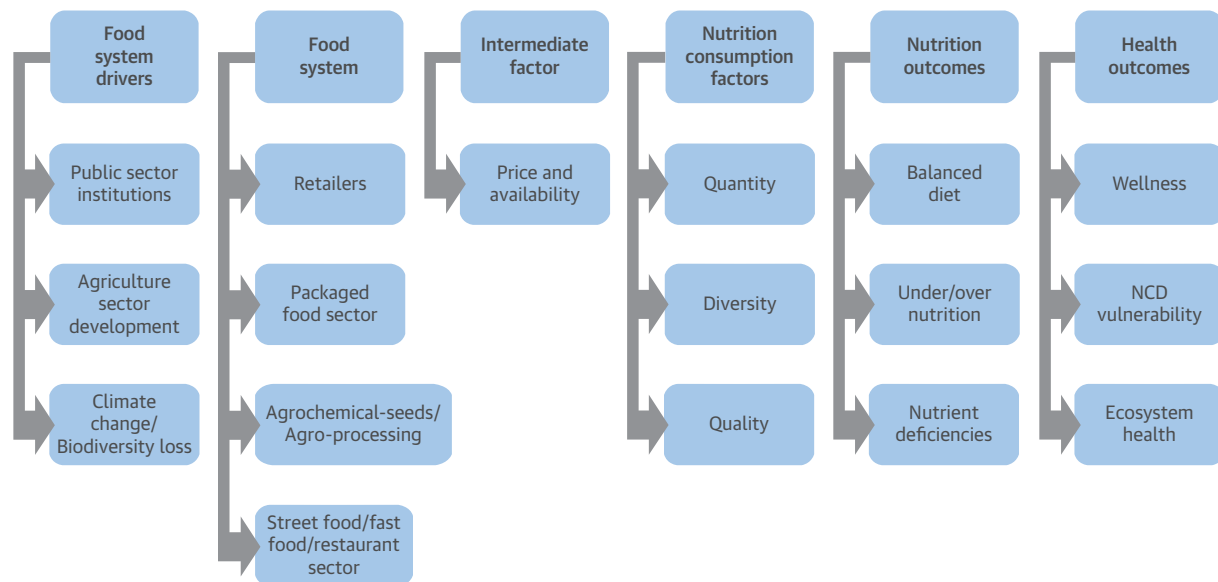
Food system drivers

Public sector institutions

Agriculture sector development

Climate change/ Biodiversity loss

Food system

Retailers

Packaged food sector

Agrochemical-seeds/ Agro-processing

Street food/fast food/restaurant sector

Intermediate factor

Price and availability

Nutrition consumption factors

Quantity

Diversity

Quality

Nutrition outcomes

Balanced diet

Under/over nutrition

Nutrient deficiencies

Health outcomes

Wellness

NCD vulnerability

Ecosystem health